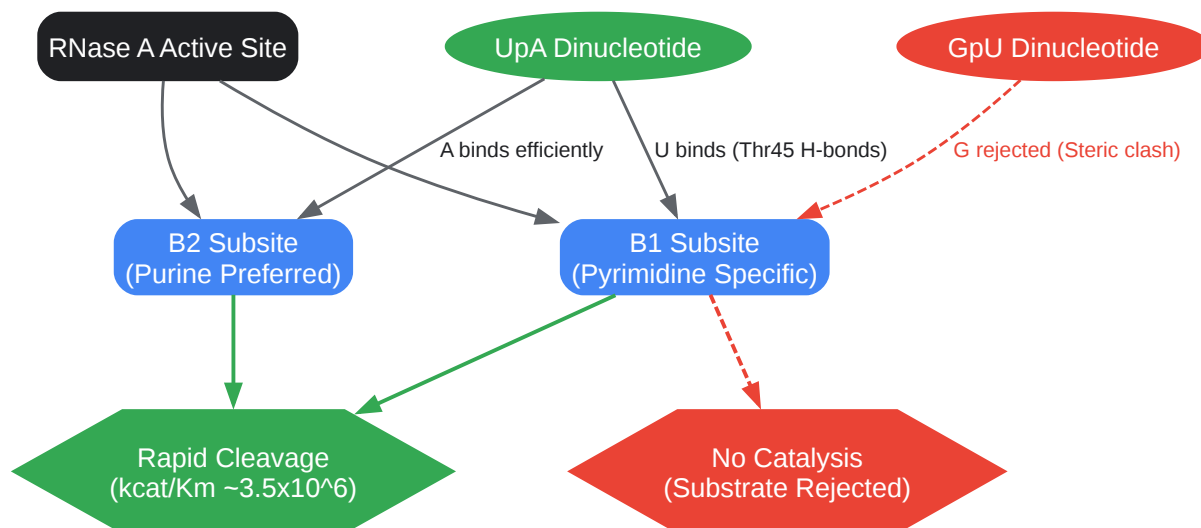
RNase A Active Site

UpA Dinucleotide

GpU Dinucleotide

A binds efficiently

U binds (Thr45 H-bonds)

G rejected (Steric clash)

B2 Subsite
(Purine Preferred)

B1 Subsite
(Pyrimidine Specific)

Rapid Cleavage
(kcat/Km ~3.5x10^6)

No Catalysis
(Substrate Rejected)